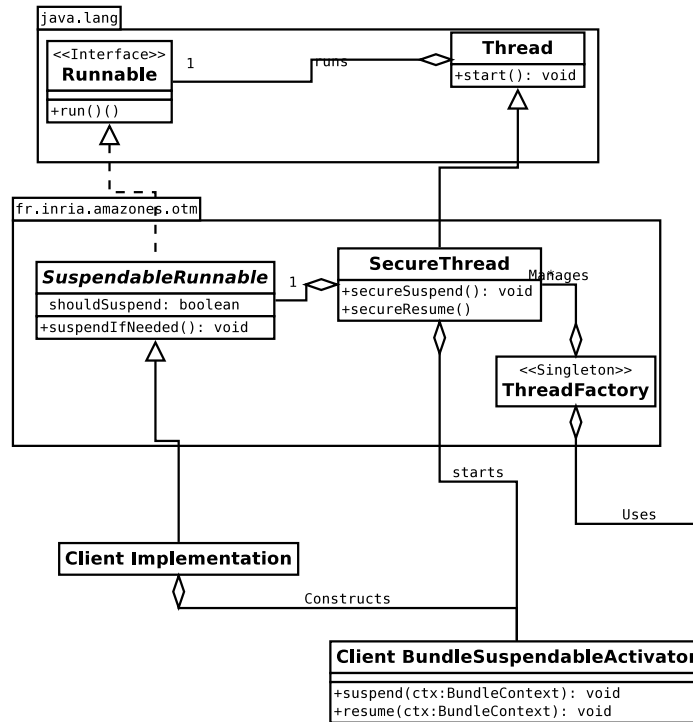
java.lang

<<Interface>>
Runnable

+run()()

1

runs

Thread

+start(): void

fr.inria.amazones.otm

SuspendableRunnable

shouldSuspend: boolean

+suspendIfNeeded(): void

1

SecureThread

+secureSuspend(): void
+secureResume()

Manages
*

<<Singleton>>
ThreadFactory

starts

Uses

Client Implementation

Constructs

Client BundleSuspendableActivator

+suspend(ctx:BundleContext): void
+resume(ctx:BundleContext): void